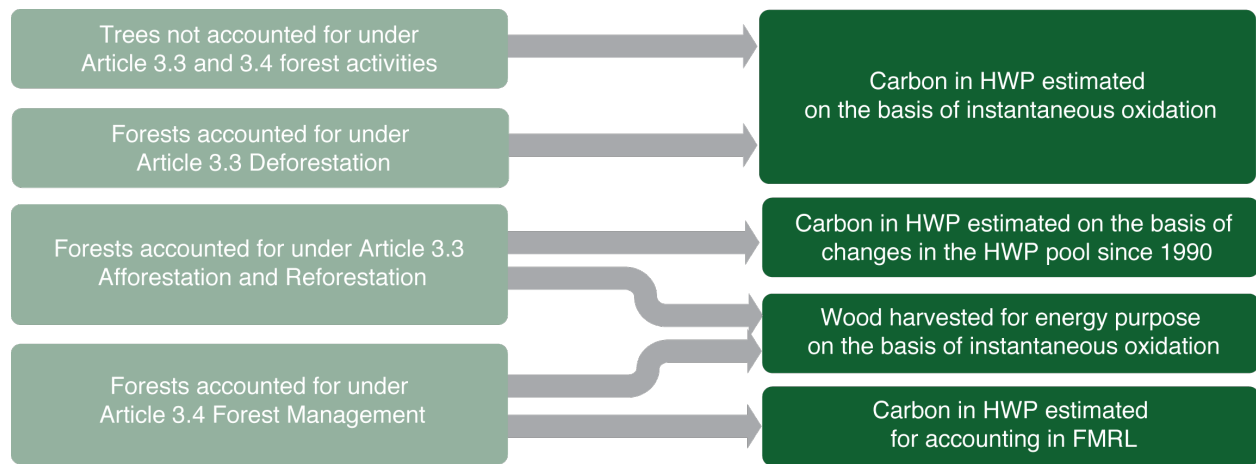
Trees not accounted for under Article 3.3 and 3.4 forest activities

Forests accounted for under Article 3.3 Deforestation

Forests accounted for under Article 3.3 Afforestation and Reforestation

Forests accounted for under Article 3.4 Forest Management

Carbon in HWP estimated on the basis of instantaneous oxidation

Carbon in HWP estimated on the basis of changes in the HWP pool since 1990

Wood harvested for energy purpose on the basis of instantaneous oxidation

Carbon in HWP estimated for accounting in FMRL